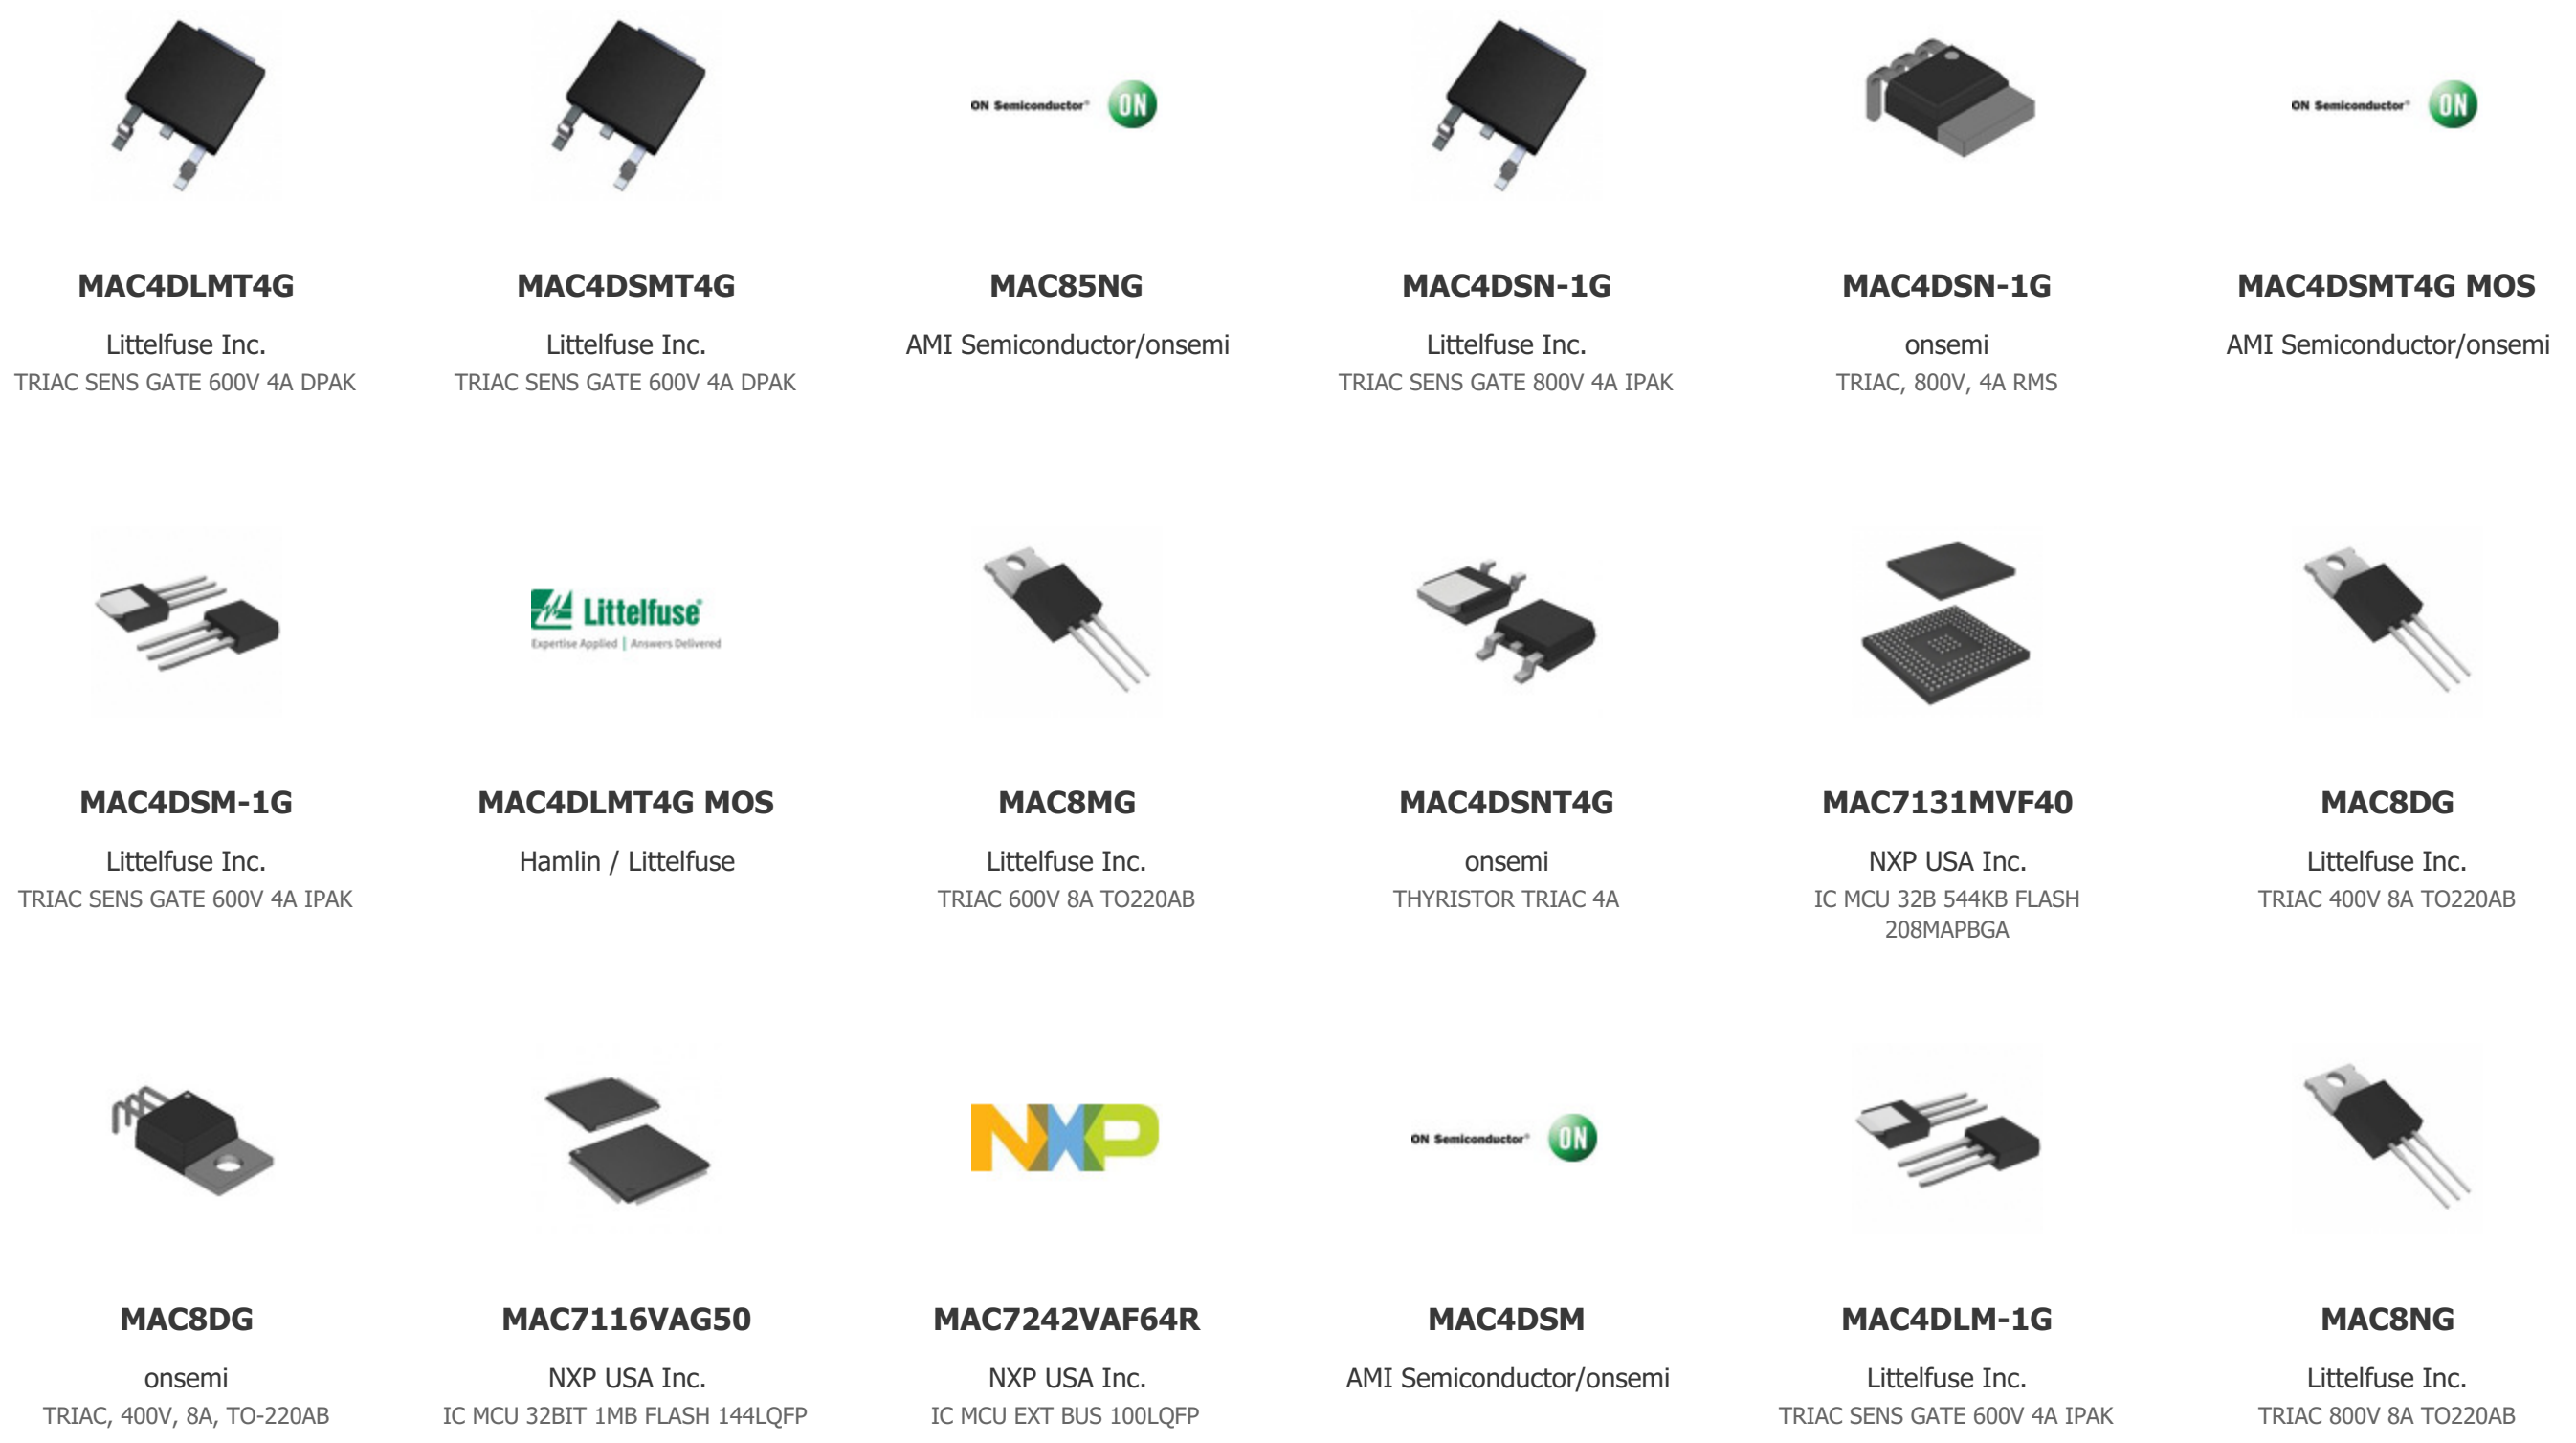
MAC4DLMT4G
Littelfuse Inc.
TRIAC SENS GATE 600V 4A DPAK

MAC4DSMT4G
Littelfuse Inc.
TRIAC SENS GATE 600V 4A DPAK

ON Semiconductor ON
MAC85NG
AMI Semiconductor/onsemi

MAC4DSN-1G
Littelfuse Inc.
TRIAC SENS GATE 800V 4A IPAK

MAC4DSN-1G
onsemi
TRIAC, 800V, 4A RMS

ON Semiconductor ON
MAC4DSMT4G MOS
AMI Semiconductor/onsemi

MAC4DSM-1G
Littelfuse Inc.
TRIAC SENS GATE 600V 4A IPAK

Littelfuse
Expertise Applied | Answers Delivered
MAC4DLMT4G MOS
Hamlin / Littelfuse

MAC8MG
Littelfuse Inc.
TRIAC 600V 8A TO220AB

MAC4DSNT4G
onsemi
THYRISTOR TRIAC 4A

MAC7131MVF40
NXP USA Inc.
IC MCU 32B 544KB FLASH 208MAPBGA

MAC8DG
Littelfuse Inc.
TRIAC 400V 8A TO220AB

MAC8DG
onsemi
TRIAC, 400V, 8A, TO-220AB

MAC7116VAG50
NXP USA Inc.
IC MCU 32BIT 1MB FLASH 144LQFP

NXP
MAC7242VAF64R
NXP USA Inc.
IC MCU EXT BUS 100LQFP

ON Semiconductor ON
MAC4DSM
AMI Semiconductor/onsemi

MAC4DLM-1G
Littelfuse Inc.
TRIAC SENS GATE 600V 4A IPAK

MAC8NG
Littelfuse Inc.
TRIAC 800V 8A TO220AB